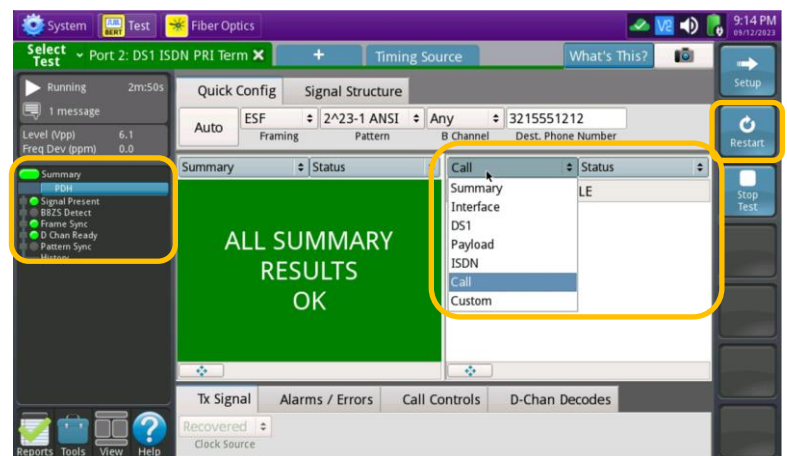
System SUB BERT Test Fiber Optics 9:14 PM 09/12/2023

Select Test Port 2: DS1 ISDN PRI Term ✕ + Timing Source What's This?

Setup

Running 2m:50s
1 message
Level (Vpp) 6.1
Freq Dev (ppm) 0.0

Summary
PDH
Signal Present
B8ZS Detect
Frame Sync
D Chan Ready
Pattern Sync
History

Quick Config Signal Structure

Auto
ESF Framing
2^23-1 ANSI Pattern
Any B Channel
3215551212 Dest. Phone Number

Summary Status

ALL SUMMARY RESULTS OK

Call Status
Summary
Interface
DS1
Payload
ISDN
Call
Custom
LE

Restart

Stop Test

Tx Signal Alarms / Errors Call Controls D-Chan Decodes

Recovered
Clock Source

Reports Tools View Help